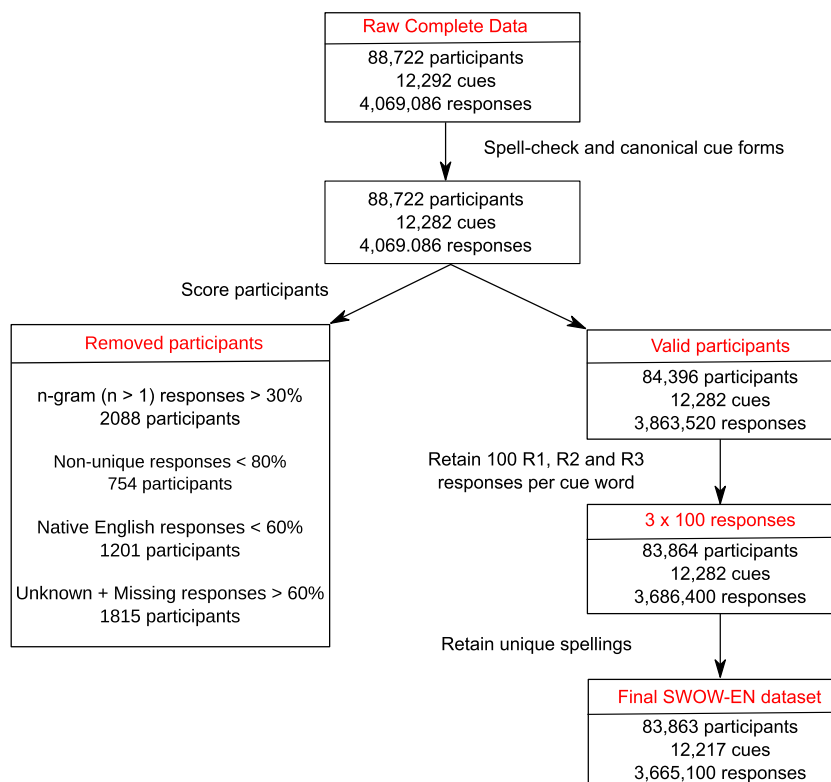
Raw Complete Data
88,722 participants
12,292 cues
4,069,086 responses

Spell-check and canonical cue forms

88,722 participants
12,282 cues
4,069.086 responses

Score participants

Removed participants

n-gram (n > 1) responses > 30%
2088 participants

Non-unique responses < 80%
754 participants

Native English responses < 60%
1201 participants

Unknown + Missing responses > 60%
1815 participants

Valid participants
84,396 participants
12,282 cues
3,863,520 responses

Retain 100 R1, R2 and R3 responses per cue word

3 x 100 responses
83,864 participants
12,282 cues
3,686,400 responses

Retain unique spellings

Final SWOW-EN dataset
83,863 participants
12,217 cues
3,665,100 responses